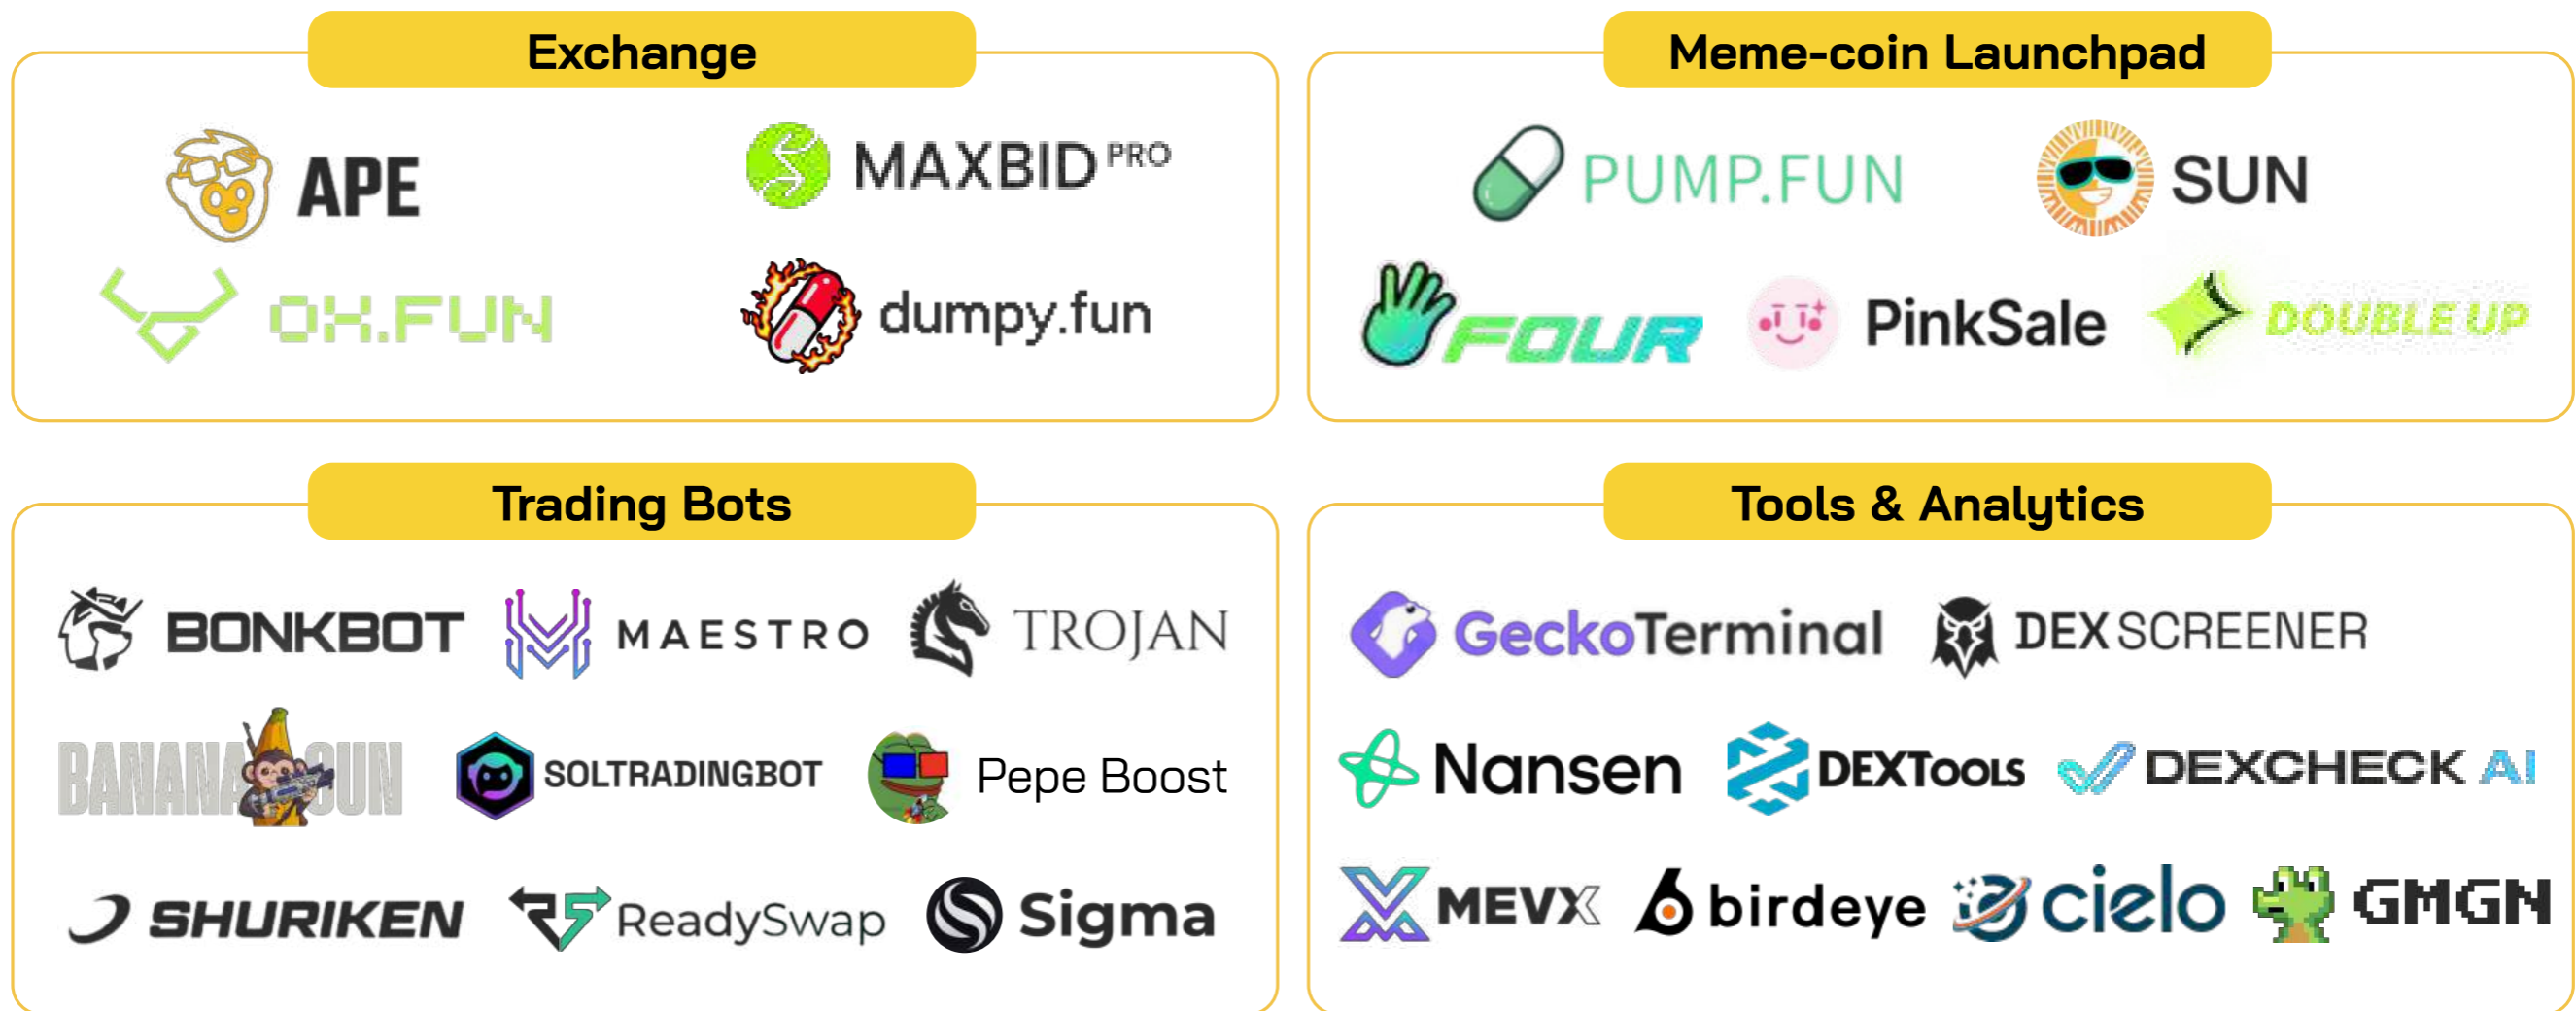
Exchange

APE

MAXBID PRO

OX.FUN

dumpy.fun

Meme-coin Launchpad

PUMP.FUN

SUN

FOUR

PinkSale

DOUBLE UP

Trading Bots

BONKBOT

MAESTRO

TROJAN

BANANA GUN

SOLTRADINGBOT

Pepe Boost

SHURIKEN

ReadySwap

Sigma

Tools & Analytics

GeckoTerminal

DEX SCREENER

Nansen

DEXTools

DEXCHECK AI

MEVX

birdeye

cielo

GMGN